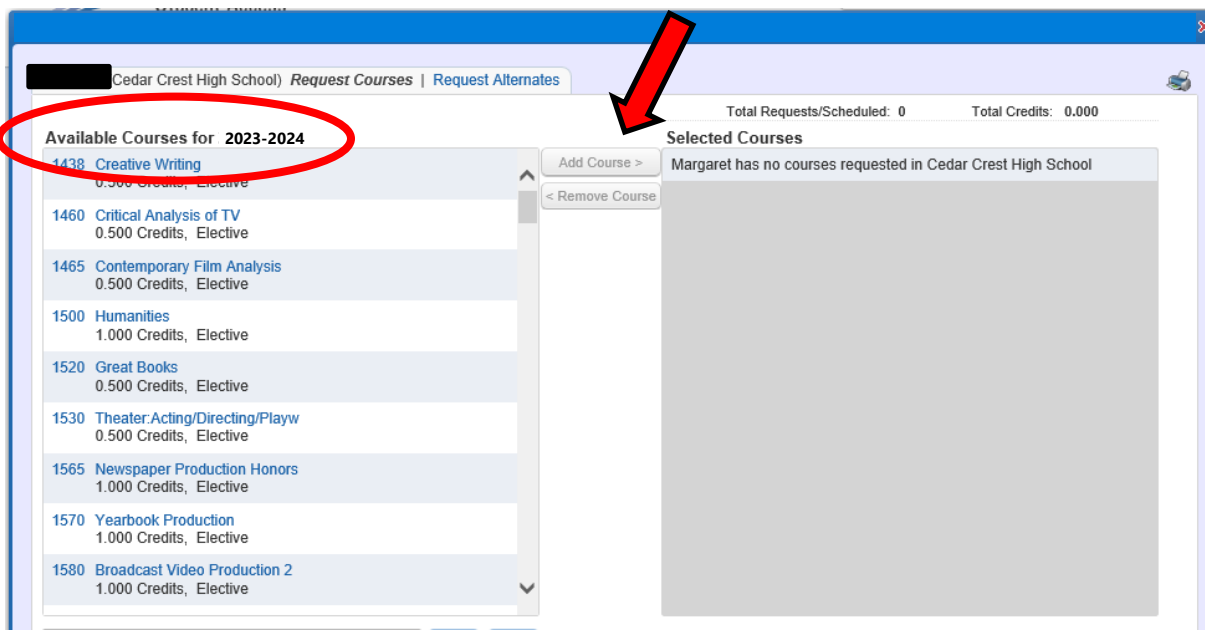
Cedar Crest High School) Request Courses | Request Alternates

Total Requests/Scheduled: 0 Total Credits: 0.000

Available Courses for 2023-2024

1438 Creative Writing
0.500 Credits, Elective

1460 Critical Analysis of TV
0.500 Credits, Elective

1465 Contemporary Film Analysis
0.500 Credits, Elective

1500 Humanities
1.000 Credits, Elective

1520 Great Books
0.500 Credits, Elective

1530 Theater:Acting/Directing/Playw
0.500 Credits, Elective

1565 Newspaper Production Honors
1.000 Credits, Elective

1570 Yearbook Production
1.000 Credits, Elective

1580 Broadcast Video Production 2
1.000 Credits, Elective

Add Course >

< Remove Course

Selected Courses

Margaret has no courses requested in Cedar Crest High School